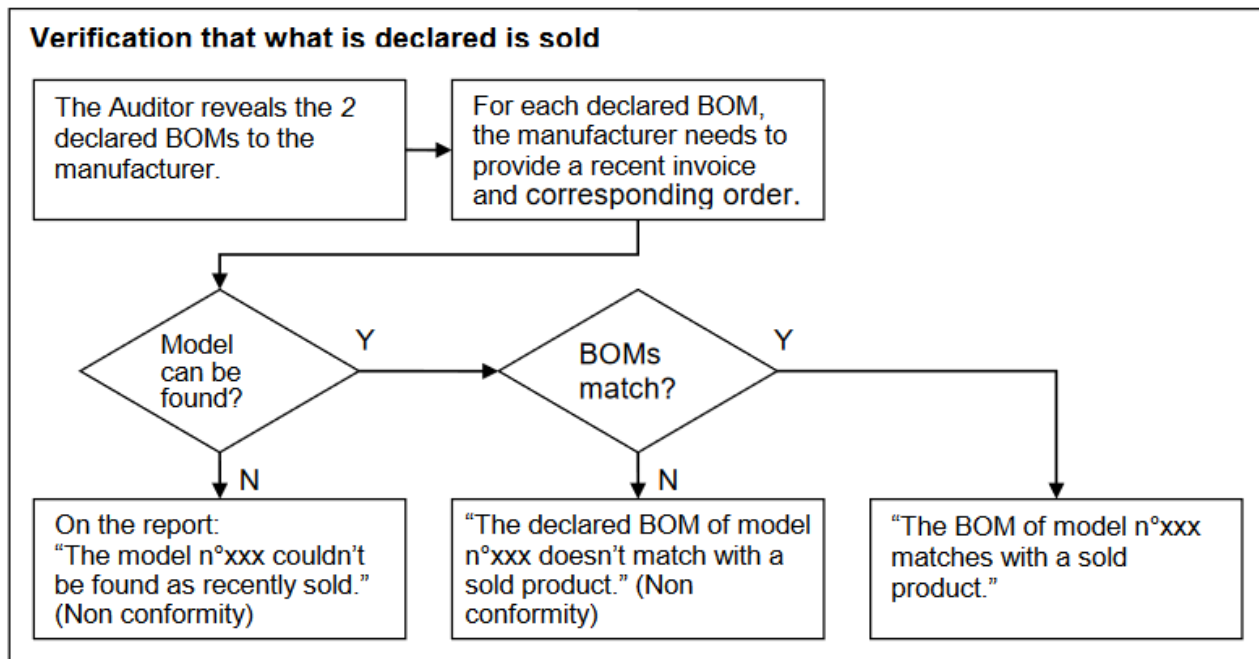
Verification that what is declared is sold

The Auditor reveals the 2 declared BOMs to the manufacturer.

For each declared BOM, the manufacturer needs to provide a recent invoice and corresponding order.

Model can be found?

Y

BOMs match?

Y

N

N

On the report: “The model n°xxx couldn’t be found as recently sold.” (Non conformity)

“The declared BOM of model n°xxx doesn’t match with a sold product.” (Non conformity)

“The BOM of model n°xxx matches with a sold product.”